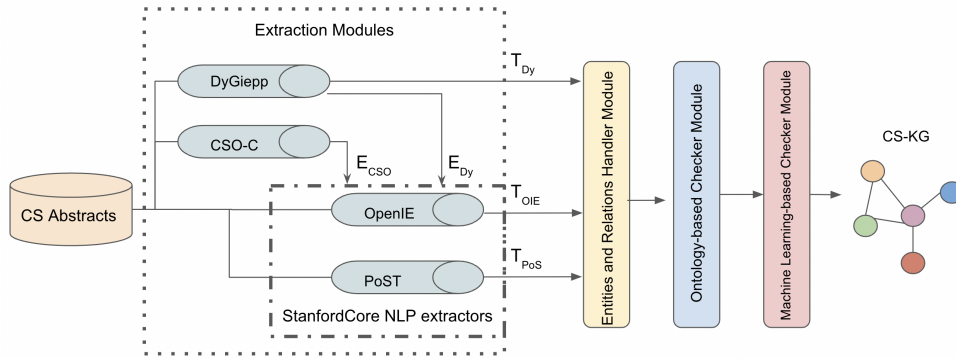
Extraction Modules

DyGiepp

$T_{Dy}$

CSO-C

$E_{CSO}$

$E_{Dy}$

CS Abstracts

OpenIE

$T_{OIE}$

PoST

$T_{PoS}$

StanfordCore NLP extractors

Entities and Relations Handler Module

Ontology-based Checker Module

Machine Learning-based Checker Module

CS-KG